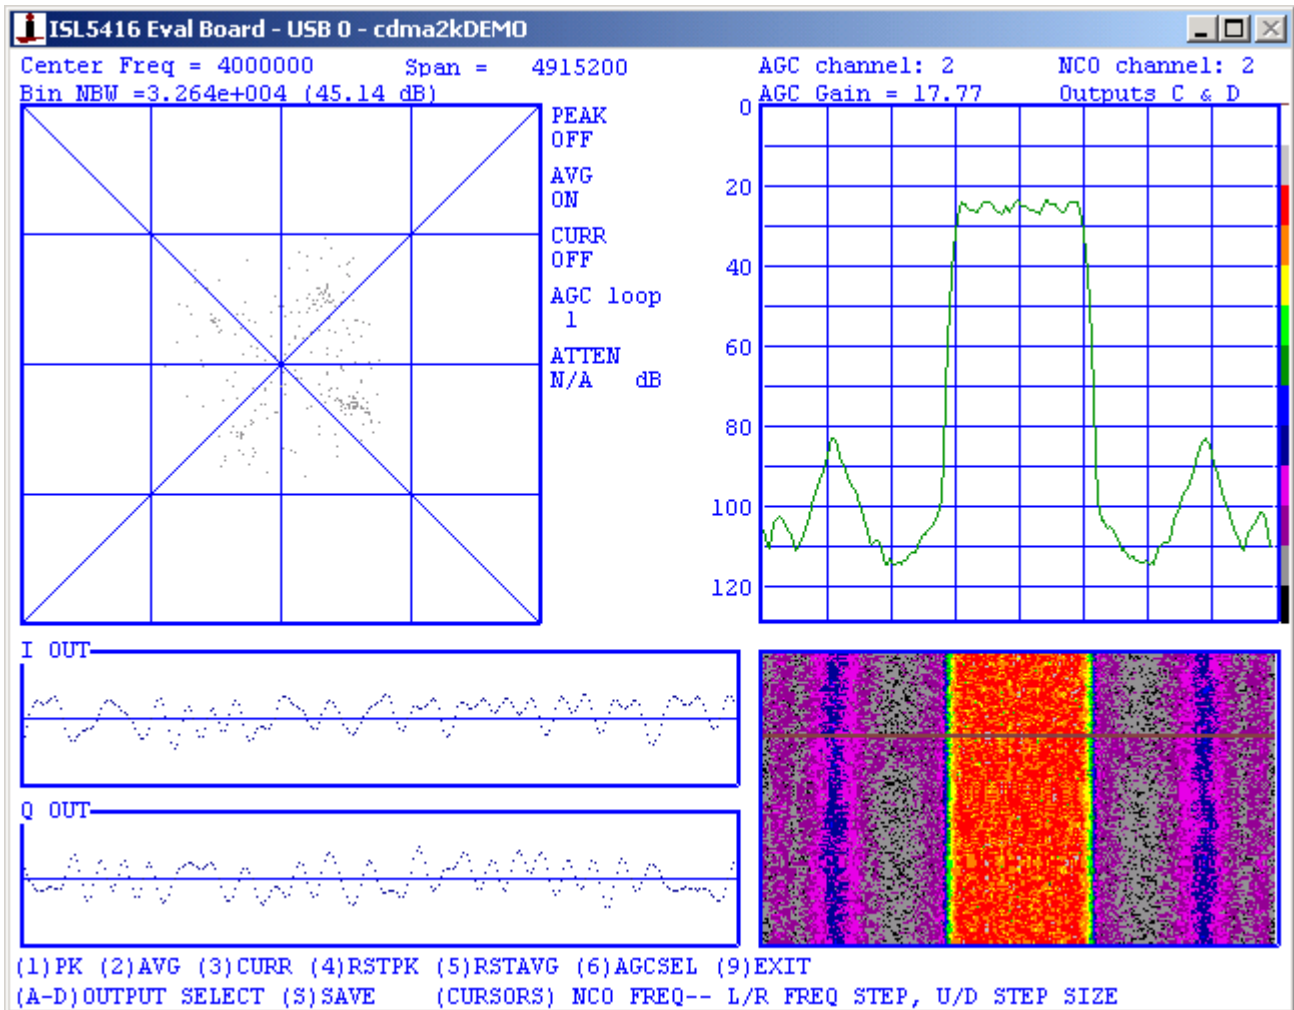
ISL5416 Eval Board - USB 0 - cdma2kDEMO

Center Freq = 4000000     Span = 4915200
Bin NBW =3.264e+004 (45.14 dB)

AGC channel: 2     NCO channel: 2
AGC Gain = 17.77     Outputs C & D

PEAK
OFF
AVG
ON
CURR
OFF
AGC loop
1
ATTEN
N/A dB

0
20
40
60
80
100
120

I OUT

Q OUT

(1)PK (2)AVG (3)CURR (4)RSTPK (5)RSTAVG (6)AGCSEL (9)EXIT
(A-D)OUTPUT SELECT (S)SAVE (CURSORS) NCO FREQ-- L/R FREQ STEP, U/D STEP SIZE